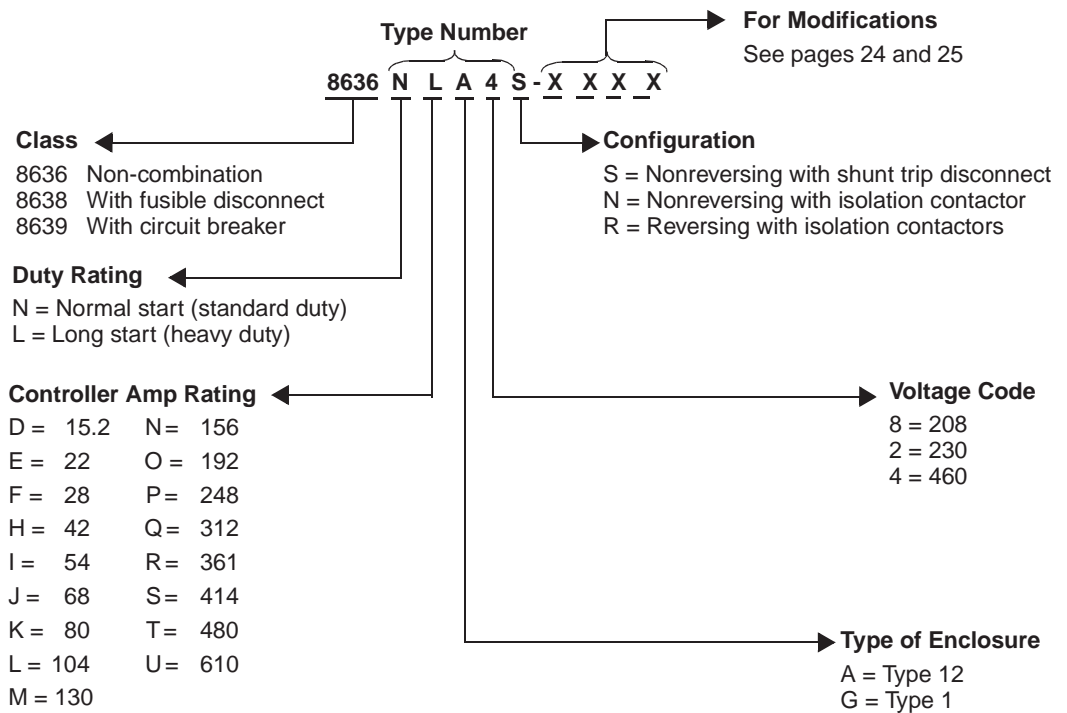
Type Number

For Modifications
See pages 24 and 25

8636 N L A 4 S - X X X X

Class
8636 Non-combination
8638 With fusible disconnect
8639 With circuit breaker

Configuration
S = Nonreversing with shunt trip disconnect
N = Nonreversing with isolation contactor
R = Reversing with isolation contactors

Duty Rating
N = Normal start (standard duty)
L = Long start (heavy duty)

Controller Amp Rating

| | | | |
|---|---|---|---|
| D = | 15.2 | N = | 156 |
| E = | 22 | O = | 192 |
| F = | 28 | P = | 248 |
| H = | 42 | Q = | 312 |
| I = | 54 | R = | 361 |
| J = | 68 | S = | 414 |
| K = | 80 | T = | 480 |
| L = | 104 | U = | 610 |
| M = | 130 | | |

Voltage Code
8 = 208
2 = 230
4 = 460

Type of Enclosure
A = Type 12
G = Type 1